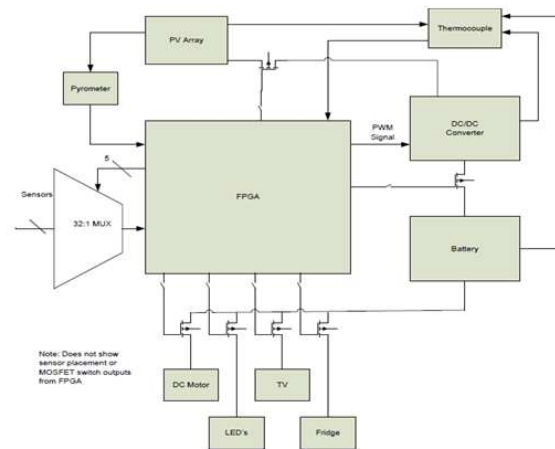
PV Array

Thermocouple

Pyrometer

PWM Signal

DC/DC Converter

5

Sensors

32:1 MUX

FPGA

Battery

Note: Does not show sensor placement or MOSFET switch outputs from FPGA

DC Motor

TV

LED's

Fridge